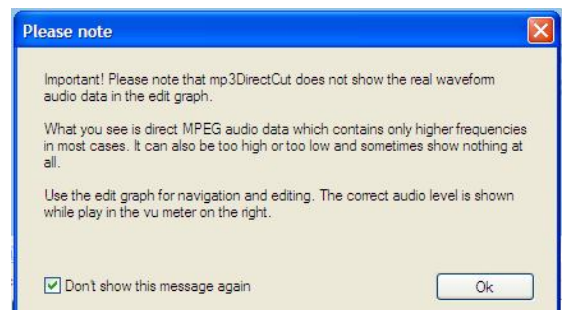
Please note

Important! Please note that mp3DirectCut does not show the real waveform audio data in the edit graph.

What you see is direct MPEG audio data which contains only higher frequencies in most cases. It can also be too high or too low and sometimes show nothing at all.

Use the edit graph for navigation and editing. The correct audio level is shown while play in the vu meter on the right.

Don't show this message again

Ok